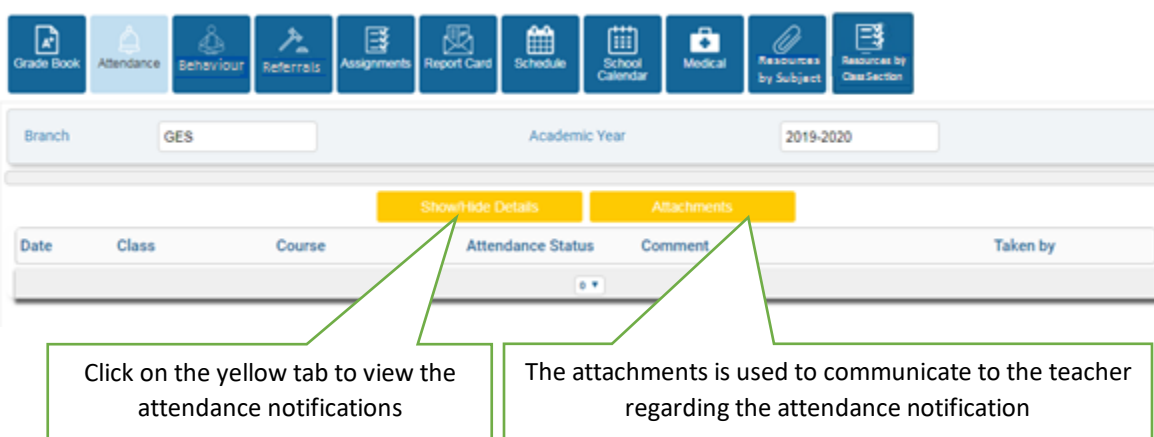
Grade Book | Attendance | Behaviour | Referrals | Assignments | Report Card | Schedule | School Calendar | Medical | Resources by Subject | Resources by Class Section

Branch GES

Academic Year 2019-2020

Show/Hide Details

Attachments

| Date | Class | Course | Attendance Status | Comment | Taken by |
|---|---|---|---|---|---|

0 ▾

Click on the yellow tab to view the attendance notifications

The attachments is used to communicate to the teacher regarding the attendance notification